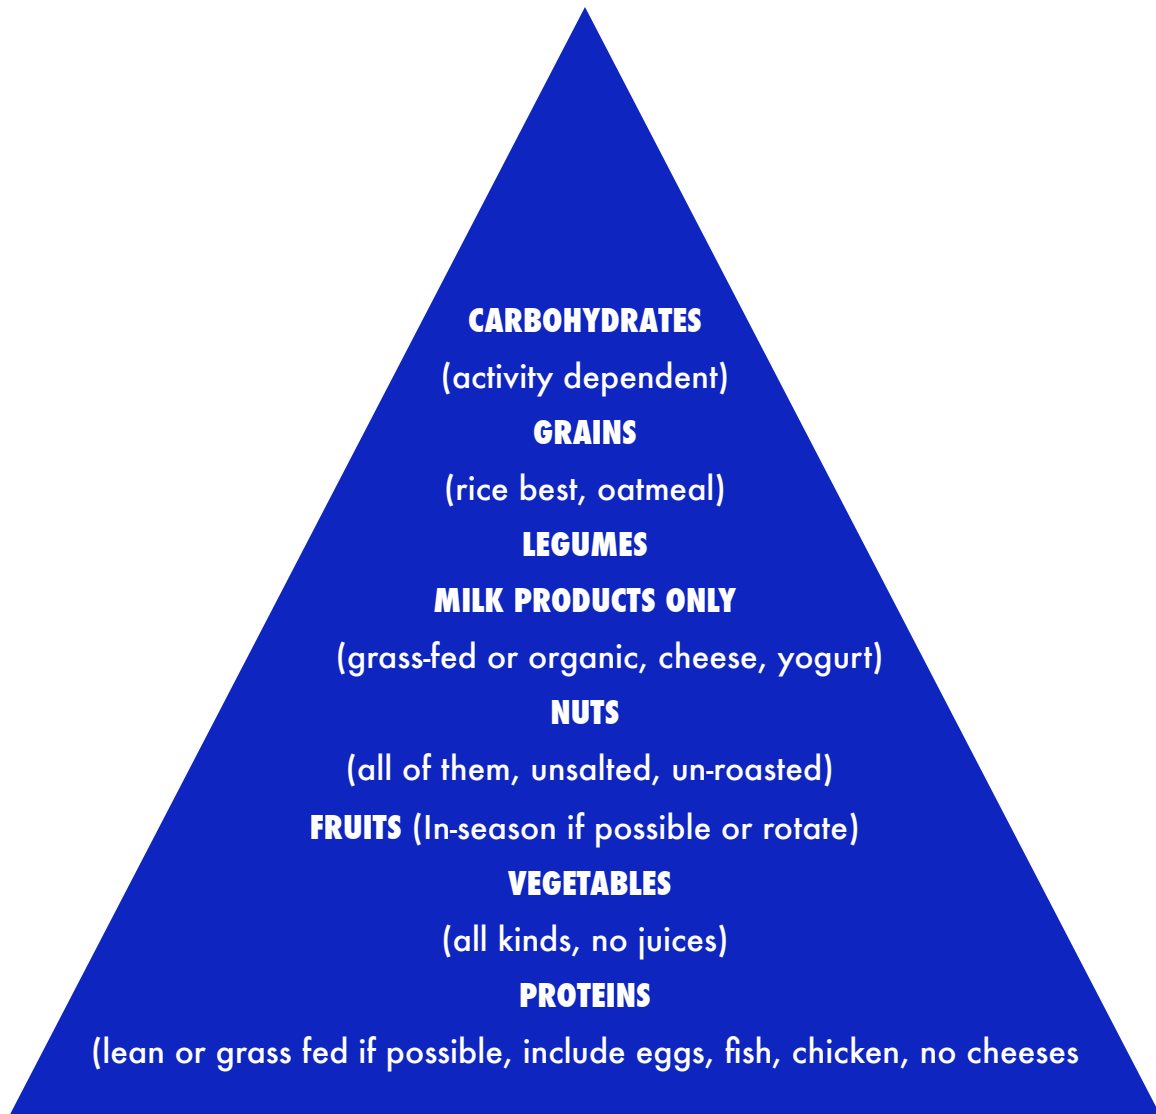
CARBOHYDRATES
(activity dependent)
GRAINS
(rice best, oatmeal)
LEGUMES
MILK PRODUCTS ONLY
(grass-fed or organic, cheese, yogurt)
NUTS
(all of them, unsalted, un-roasted)
FRUITS (In-season if possible or rotate)
VEGETABLES
(all kinds, no juices)
PROTEINS
(lean or grass fed if possible, include eggs, fish, chicken, no cheeses